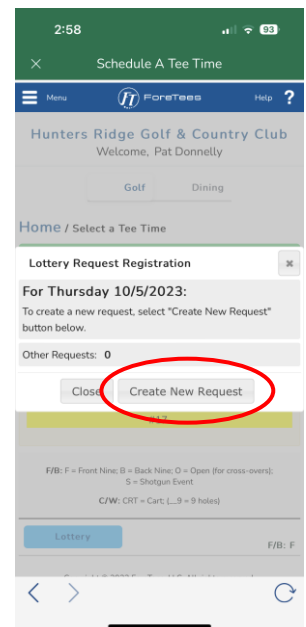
2:58

93

×

Schedule A Tee Time

Menu

ForeTees

Help ?

Hunters Ridge Golf & Country Club

Welcome, Pat Donnelly

Golf

Dining

Home / Select a Tee Time

Lottery Request Registration

×

For Thursday 10/5/2023:

To create a new request, select "Create New Request" button below.

Other Requests: 0

Close

Create New Request

F/B: F = Front Nine; B = Back Nine; O = Open (for cross-overs); S = Shotgun Event

C/W: CRT = Cart; (__9 = 9 holes)

Lottery

F/B: F

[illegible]